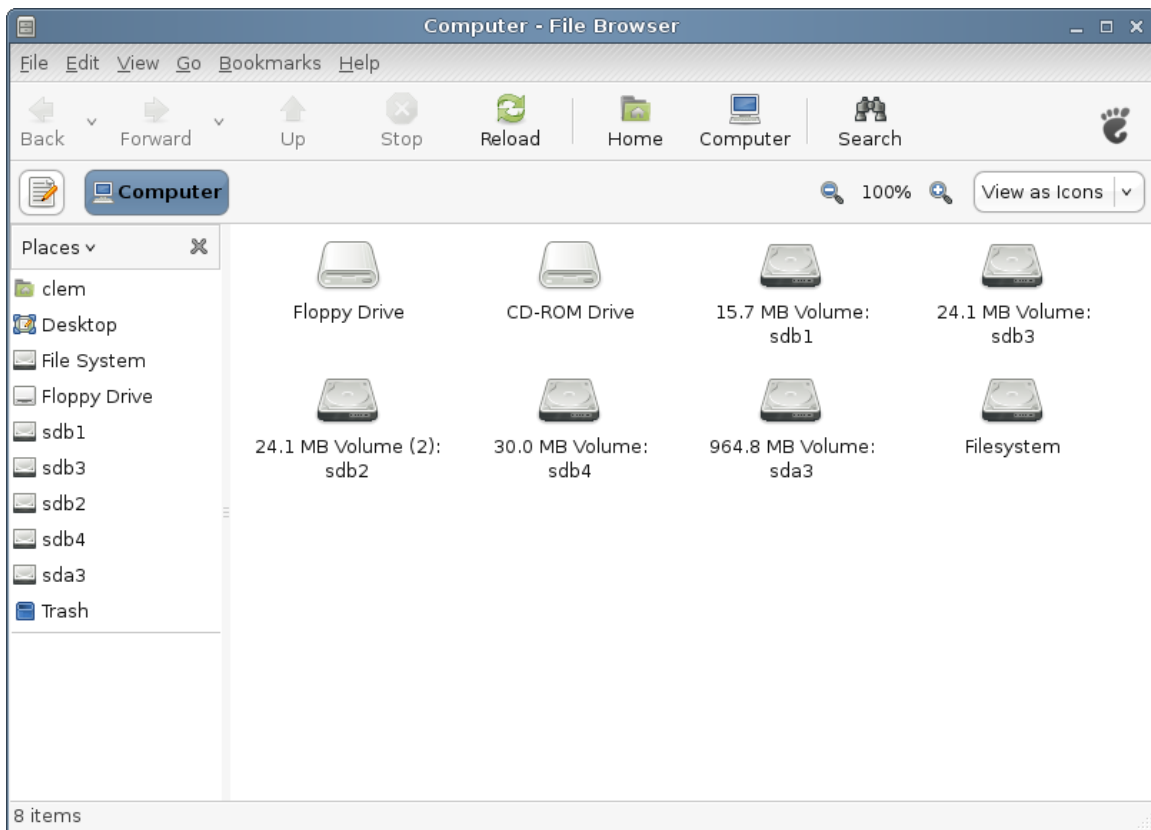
Computer - File Browser

File Edit View Go Bookmarks Help

Back Forward Up Stop Reload Home Computer Search

Computer

100%

View as Icons

Places

clem
Desktop
File System
Floppy Drive
sdb1
sdb3
sdb2
sdb4
sda3
Trash

Floppy Drive

CD-ROM Drive

15.7 MB Volume: sdb1

24.1 MB Volume: sdb3

24.1 MB Volume (2): sdb2

30.0 MB Volume: sdb4

964.8 MB Volume: sda3

Filesystem

8 items